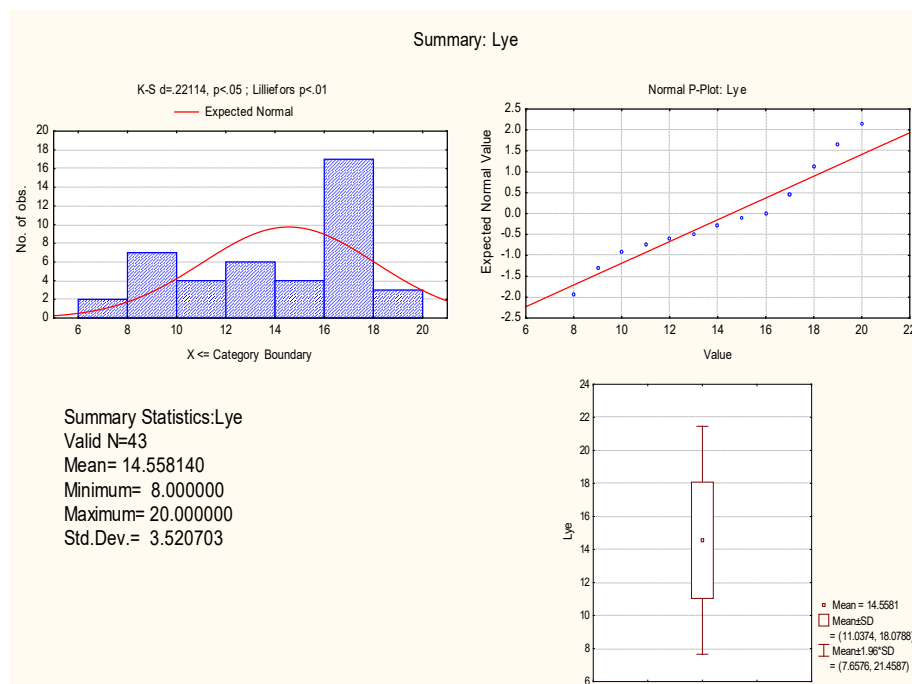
Summary: Lye

K-S d=.22114, p<.05 ; Lilliefors p<.01

Expected Normal

No. of obs.

20
18
16
14
12
10
8
6
4
2
0

6 8 10 12 14 16 18 20

X <= Category Boundary

Normal P-Plot: Lye

Expected Normal Value

2.5
2.0
1.5
1.0
0.5
0.0
-0.5
-1.0
-1.5
-2.0
-2.5

6 8 10 12 14 16 18 20 22

Value

Summary Statistics:Lye
Valid N=43
Mean= 14.558140
Minimum= 8.000000
Maximum= 20.000000
Std.Dev.= 3.520703

Lye

24
22
20
18
16
14
12
10
8
6

Mean = 14.5581
Mean±SD = (11.0374, 18.0788)
Mean±1.96*SD = (7.6576, 21.4587)